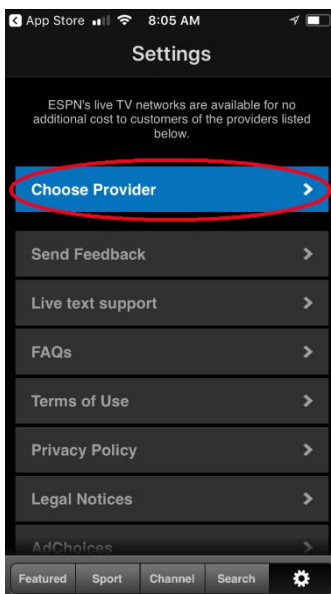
App Store 8:05 AM

Settings

ESPN's live TV networks are available for no additional cost to customers of the providers listed below.

Choose Provider

Send Feedback

Live text support

FAQs

Terms of Use

Privacy Policy

Legal Notices

AdChoices

Featured Sport Channel Search